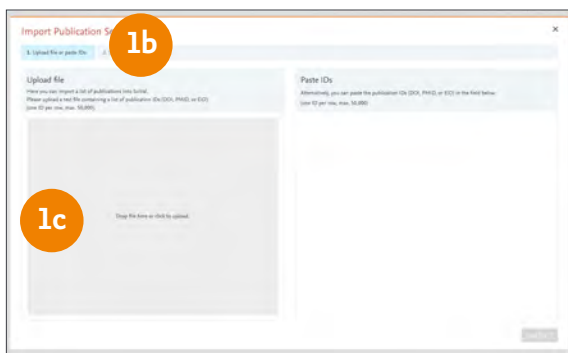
Import Publication S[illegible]

1b

×

1. Upload file or paste IDs

Upload file

Here you can import a list of publications into SciVal.
Please upload a text file containing a list of publication IDs (DOI, PMID, or EID).
(one ID per row, max. 50,000).

1c

Drop file here or click to upload.

Paste IDs

Alternatively, you can paste the publication IDs (DOI, PMID, or EID) in the field below.
(one ID per row, max. 50,000)

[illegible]